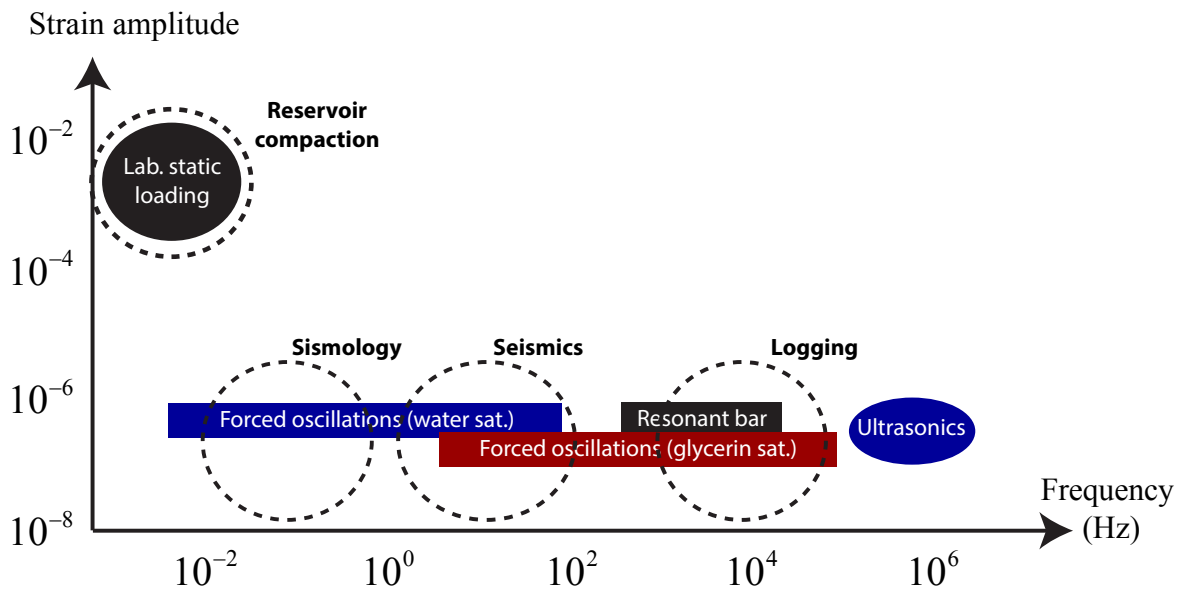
Strain amplitude

Reservoir compaction

$10^{-2}$

Lab. static loading

$10^{-4}$

Sismology

Seismics

Logging

$10^{-6}$

Forced oscillations (water sat.)

Resonant bar

Ultrasonics

Forced oscillations (glycerin sat.)

$10^{-8}$

Frequency (Hz)

$10^{-2}$ $10^{0}$ $10^{2}$ $10^{4}$ $10^{6}$